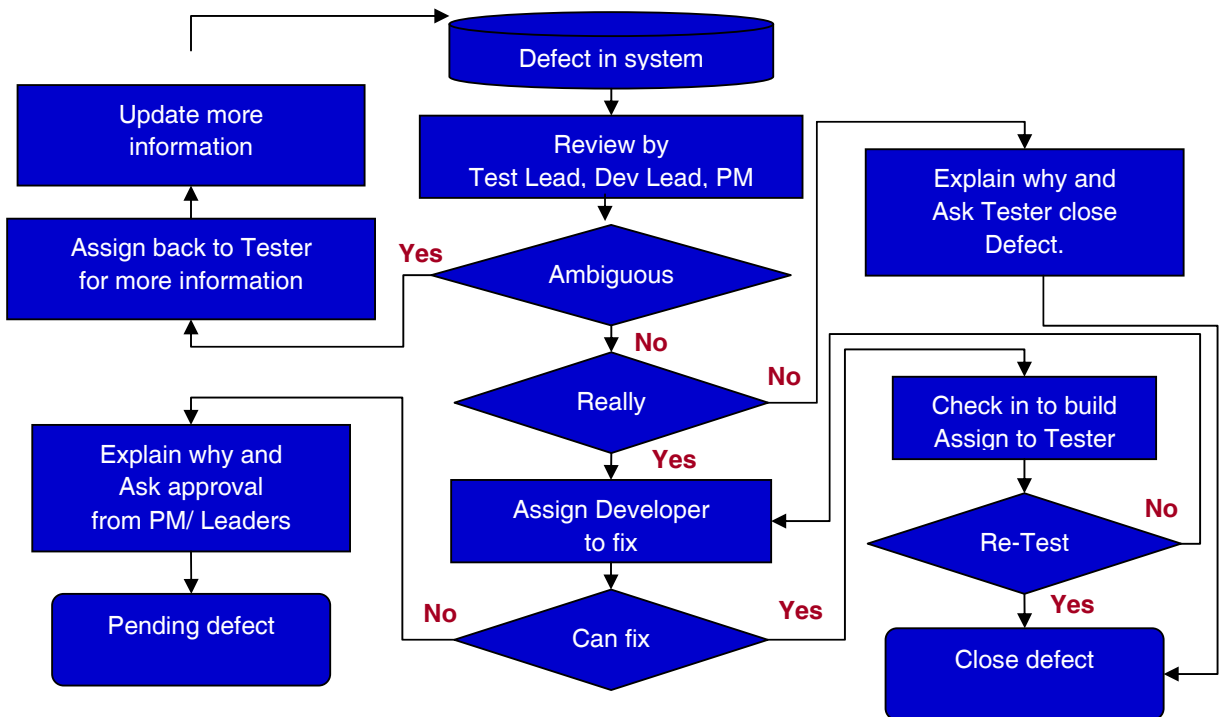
Defect in system

Review by Test Lead, Dev Lead, PM

Update more information

Assign back to Tester for more information

Yes

Ambiguous

No

Really

No

Explain why and Ask Tester close Defect.

Yes

Assign Developer to fix

Explain why and Ask approval from PM/ Leaders

Pending defect

No

Can fix

Yes

Check in to build Assign to Tester

Re-Test

No

Yes

Close defect